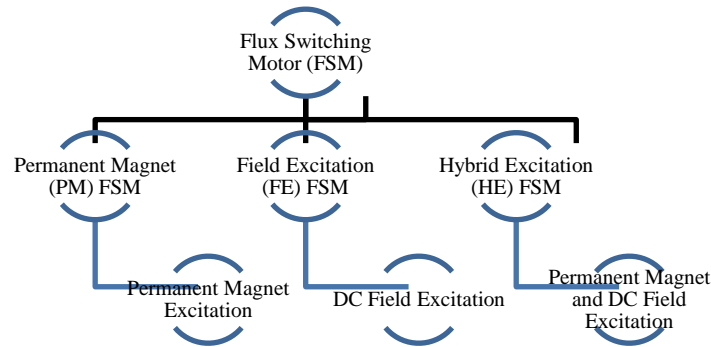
Flux Switching Motor (FSM)

Permanent Magnet (PM) FSM

Field Excitation (FE) FSM

Hybrid Excitation (HE) FSM

Permanent Magnet Excitation

DC Field Excitation

Permanent Magnet and DC Field Excitation